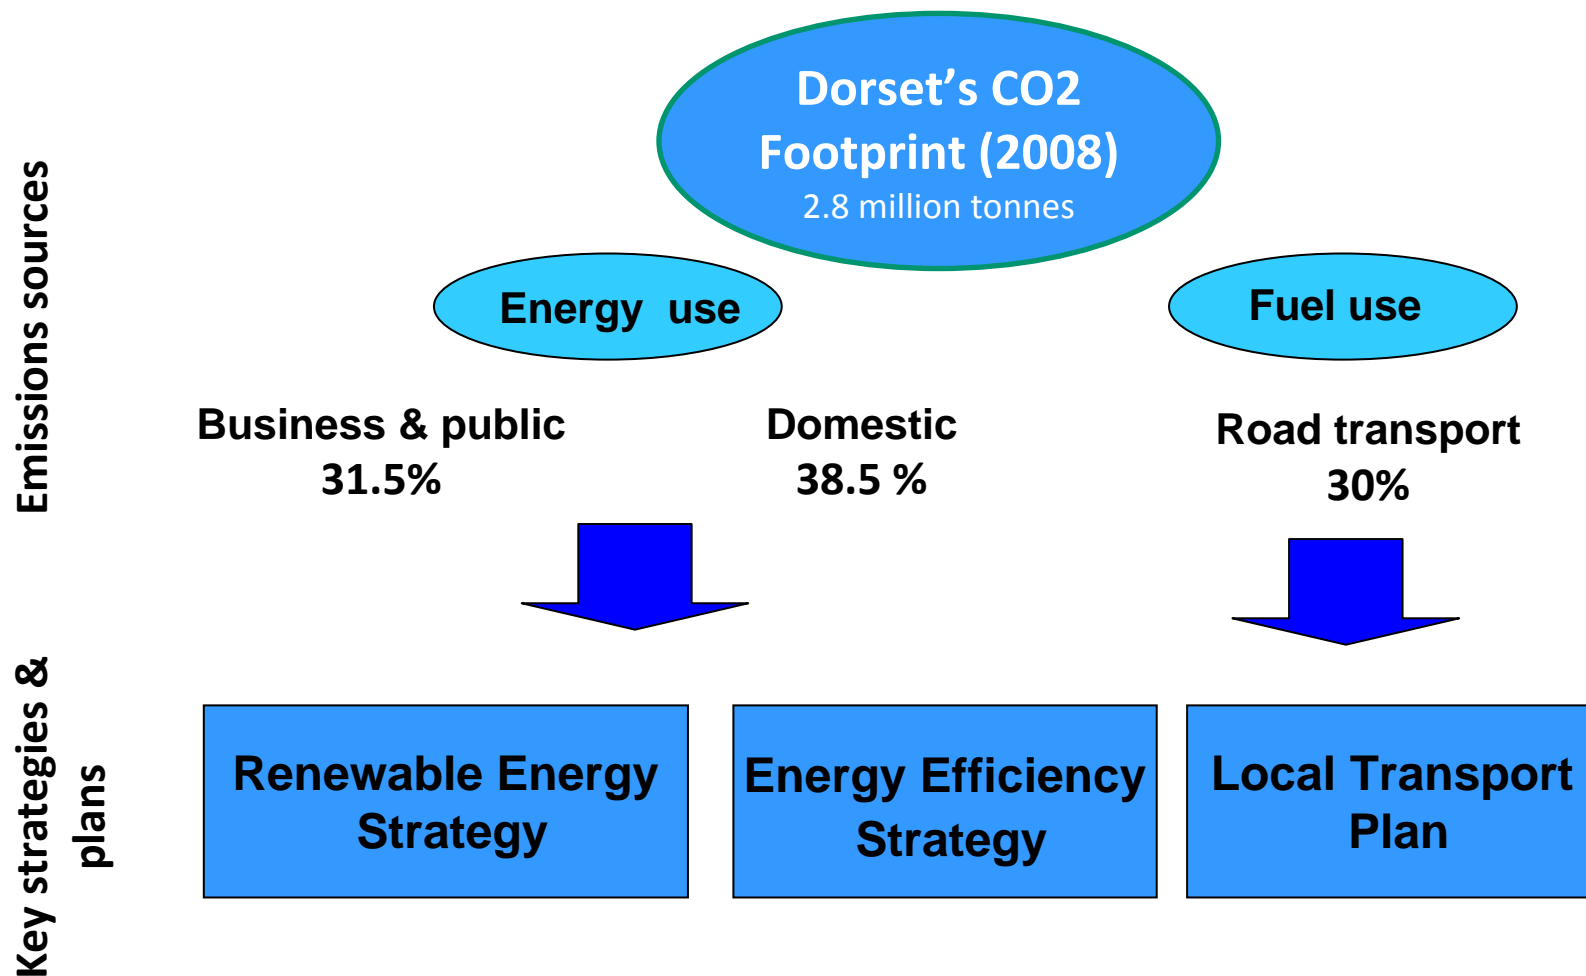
Emissions sources

Dorset's CO2 Footprint (2008)
2.8 million tonnes

Energy use

Fuel use

Business & public
31.5%

Domestic
38.5 %

Road transport
30%

Key strategies & plans

Renewable Energy Strategy

Energy Efficiency Strategy

Local Transport Plan